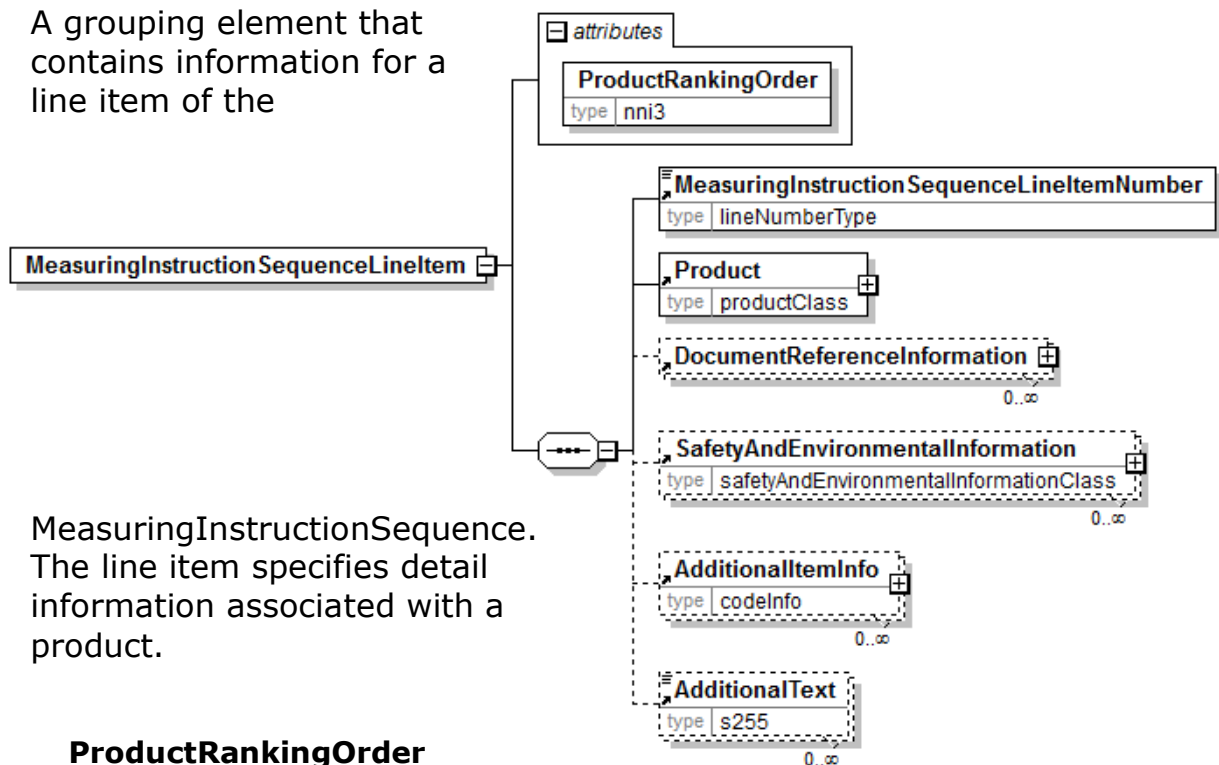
A grouping element that contains information for a line item of the

attributes

ProductRankingOrder
type nni3

MeasuringInstructionSequenceLineItem

MeasuringInstructionSequenceLineItemNumber
type lineNumberType

Product
type productClass

DocumentReferenceInformation
0..∞

SafetyAndEnvironmentalInformation
type safetyAndEnvironmentalInformationClass
0..∞

MeasuringInstructionSequence. The line item specifies detail information associated with a product.

AdditionalItemInfo
type codeInfo
0..∞

AdditionalText
type s255
0..∞

ProductRankingOrder